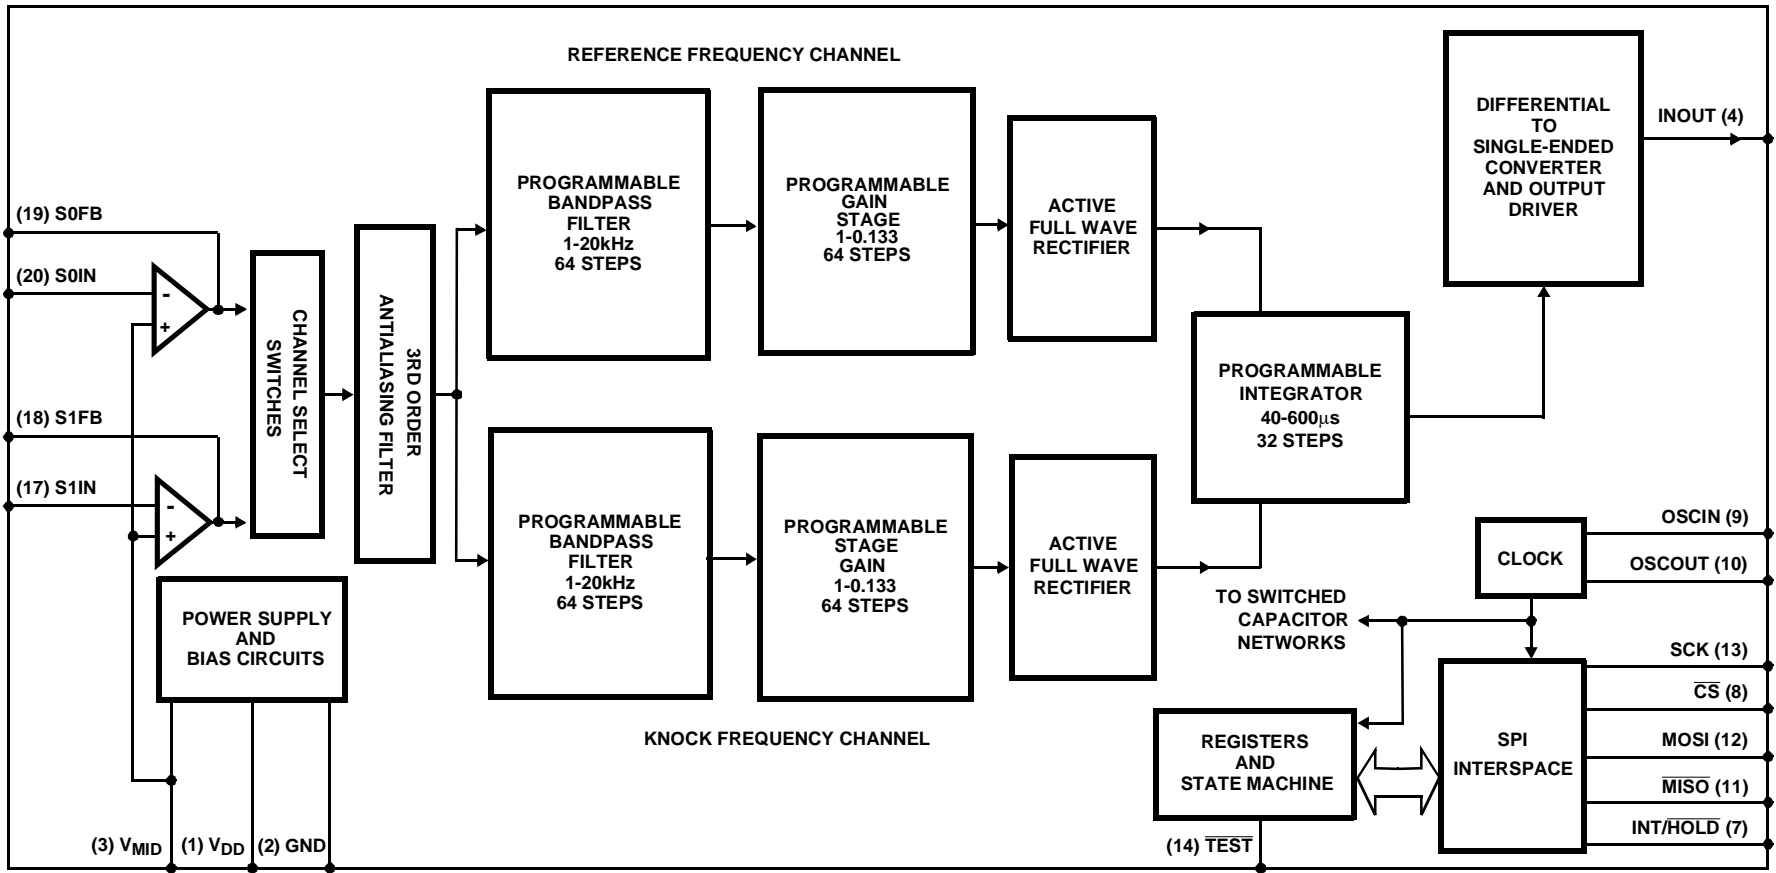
REFERENCE FREQUENCY CHANNEL

(19) S0FB

(20) S0IN

-
+

(18) S1FB

(17) S1IN

-
+

CHANNEL SELECT SWITCHES

3RD ORDER ANTIALIASING FILTER

PROGRAMMABLE BANDPASS FILTER 1-20kHz 64 STEPS

PROGRAMMABLE GAIN STAGE 1-0.133 64 STEPS

ACTIVE FULL WAVE RECTIFIER

DIFFERENTIAL TO SINGLE-ENDED CONVERTER AND OUTPUT DRIVER

INOUT (4)

PROGRAMMABLE INTEGRATOR 40-600$\mu$s 32 STEPS

PROGRAMMABLE BANDPASS FILTER 1-20kHz 64 STEPS

PROGRAMMABLE STAGE GAIN 1-0.133 64 STEPS

ACTIVE FULL WAVE RECTIFIER

CLOCK

OSCIN (9)

OSCOUT (10)

TO SWITCHED CAPACITOR NETWORKS

POWER SUPPLY AND BIAS CIRCUITS

SCK (13)

$\overline{CS}$ (8)

MOSI (12)

$\overline{MISO}$ (11)

INT/$\overline{HOLD}$ (7)

KNOCK FREQUENCY CHANNEL

REGISTERS AND STATE MACHINE

SPI INTERSPACE

(3) $V_{MID}$ (1) $V_{DD}$ (2) GND

(14) $\overline{TEST}$